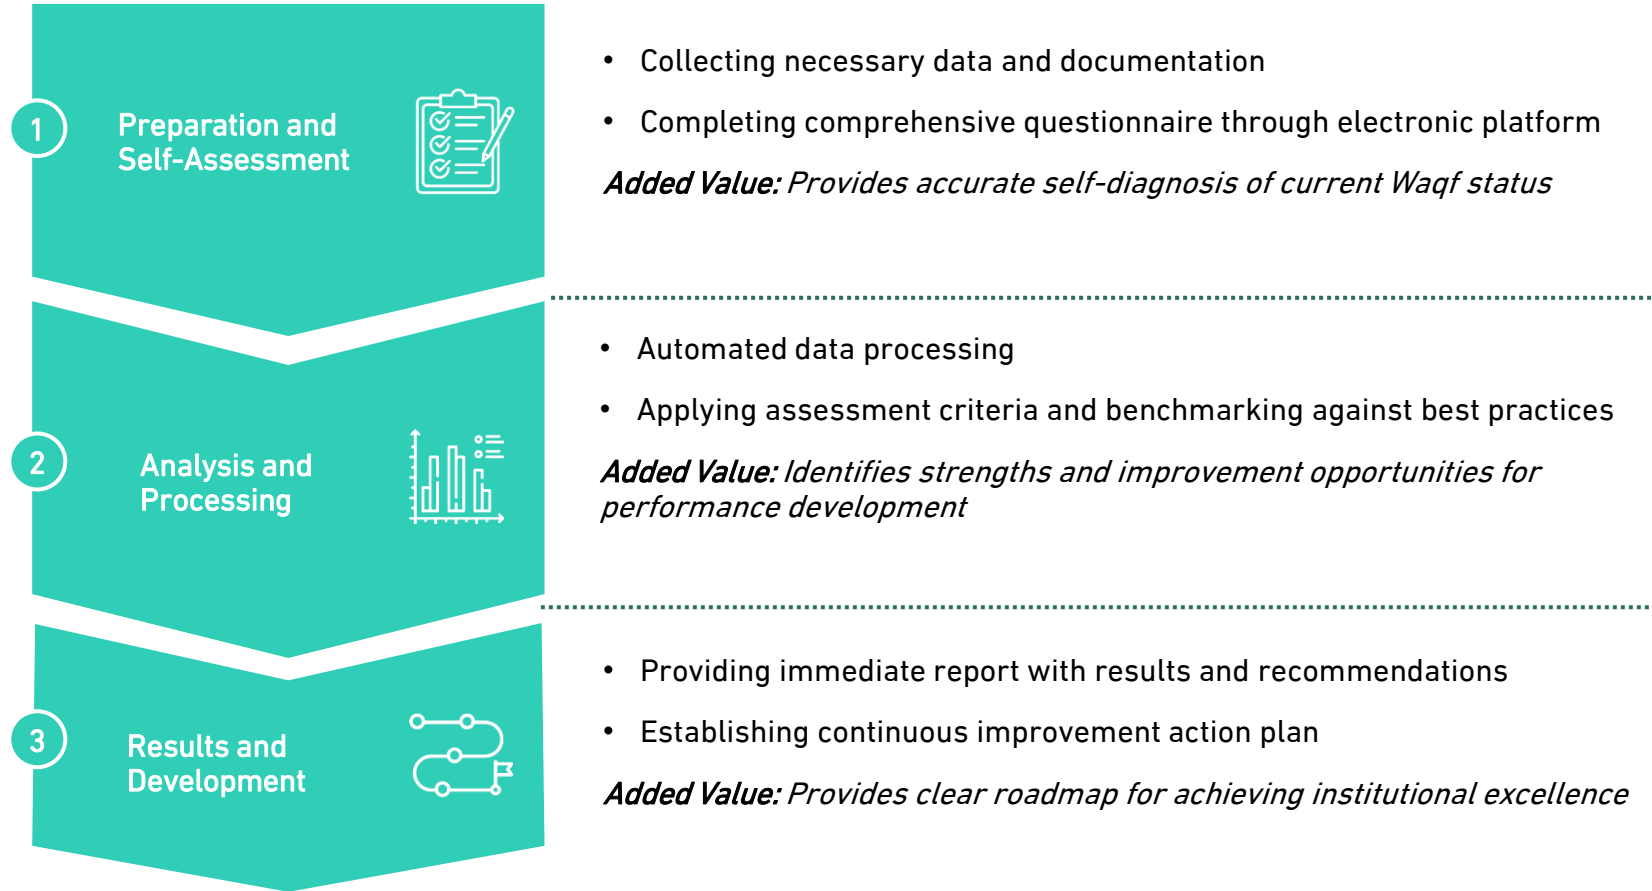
1 Preparation and Self-Assessment

- Collecting necessary data and documentation
- Completing comprehensive questionnaire through electronic platform

*Added Value:* Provides accurate self-diagnosis of current Waqf status

2 Analysis and Processing

- Automated data processing
- Applying assessment criteria and benchmarking against best practices

*Added Value:* Identifies strengths and improvement opportunities for performance development

3 Results and Development

- Providing immediate report with results and recommendations
- Establishing continuous improvement action plan

*Added Value:* Provides clear roadmap for achieving institutional excellence